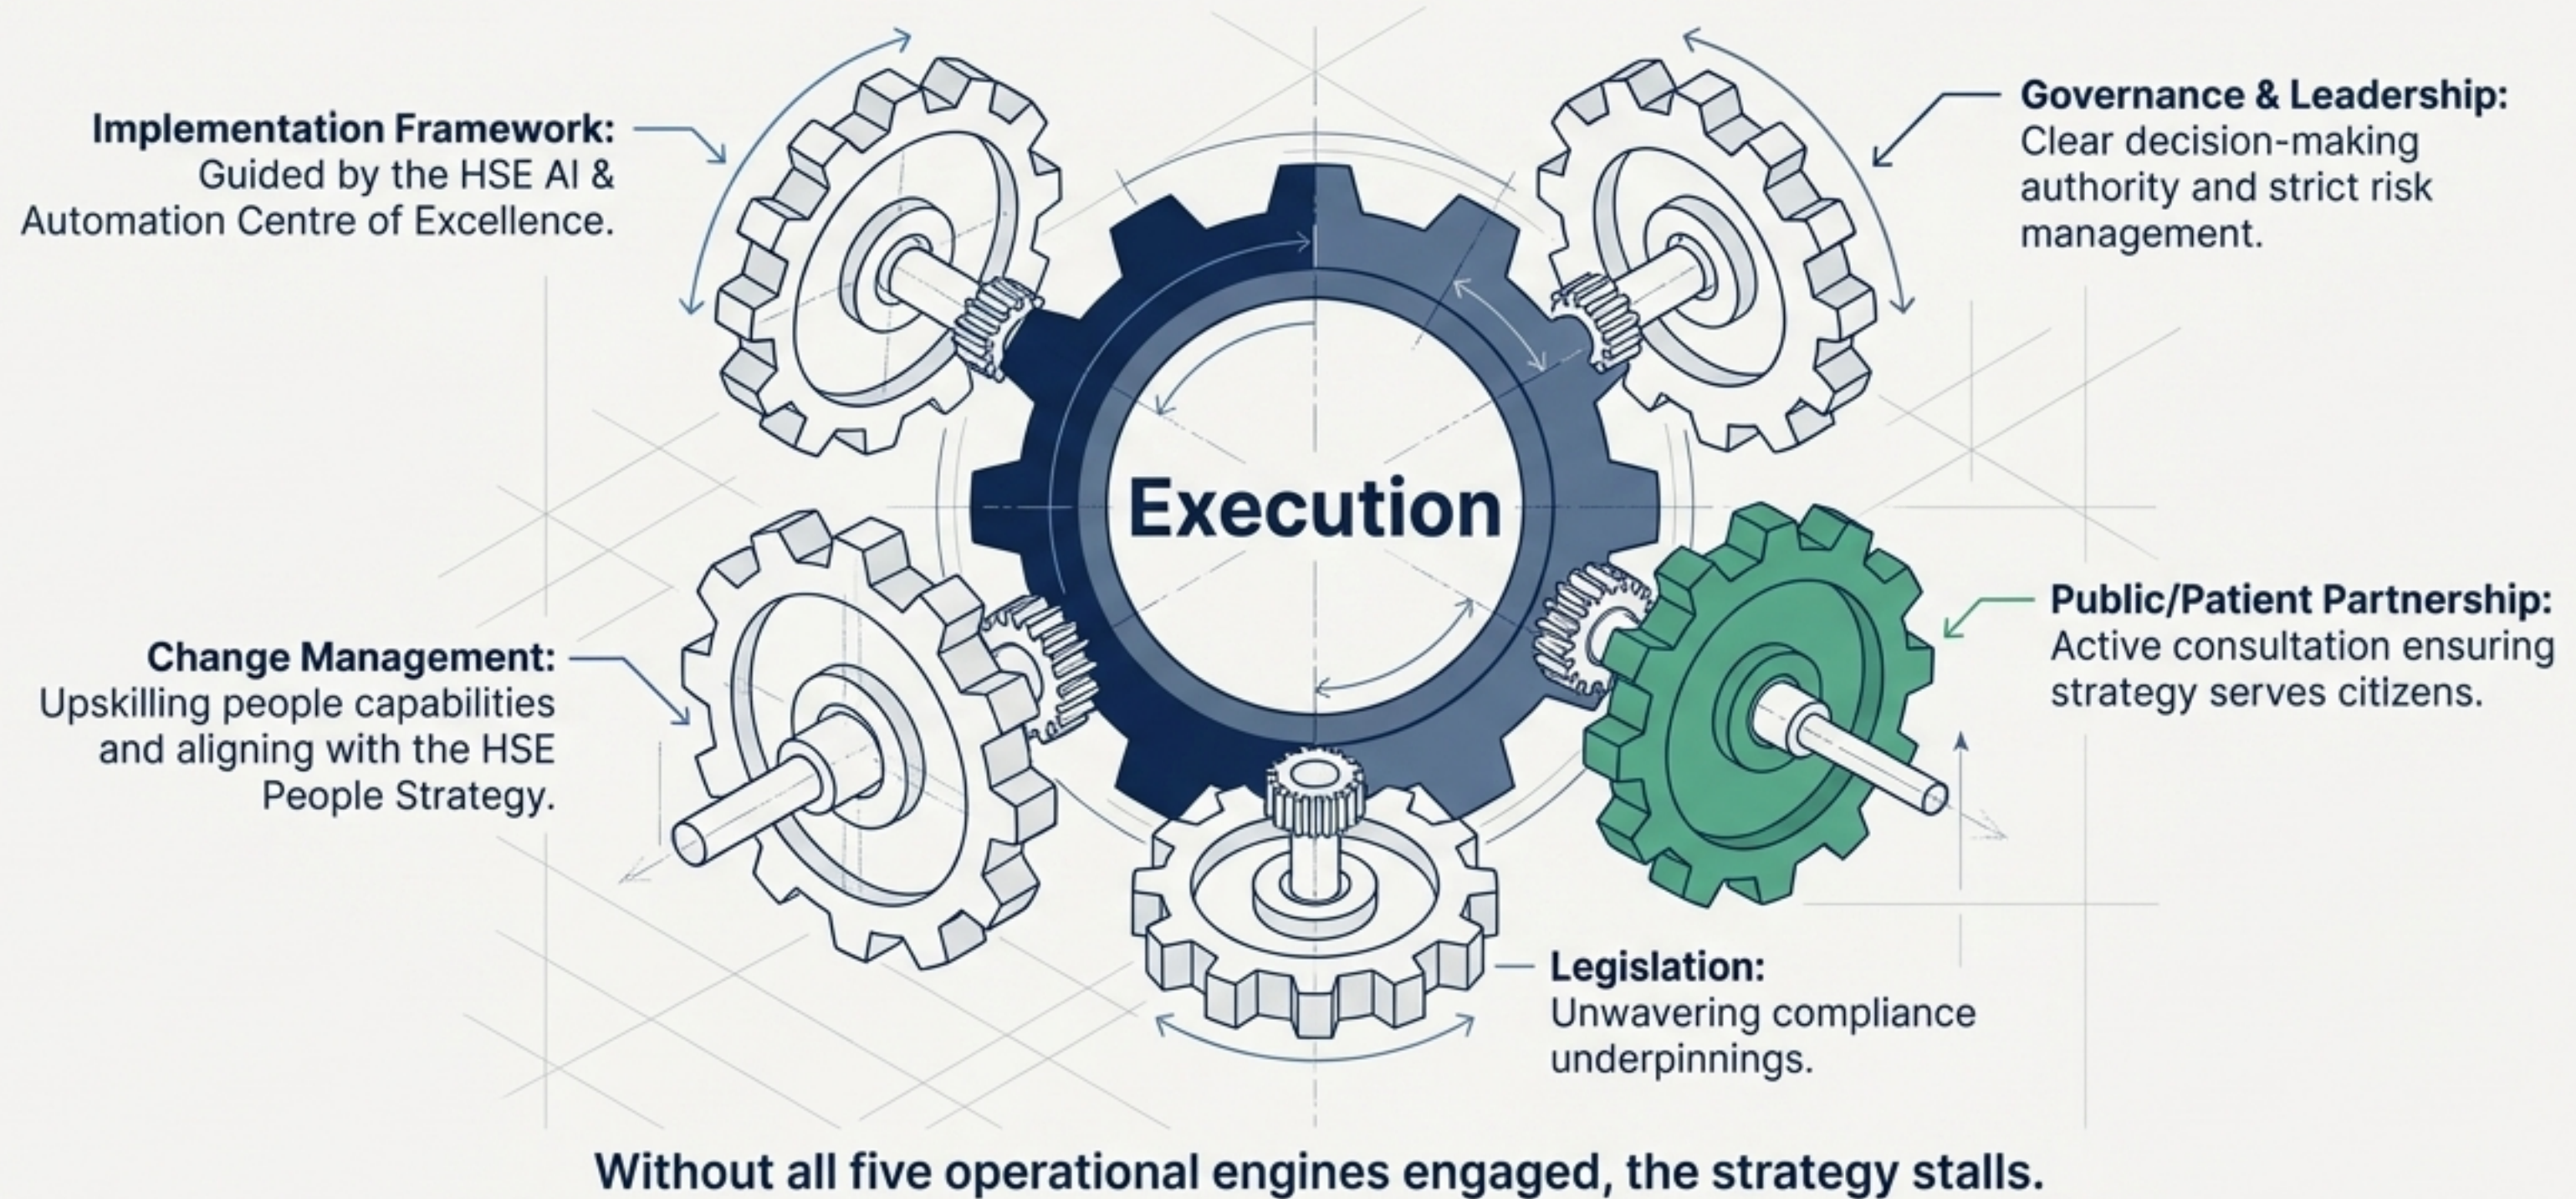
Implementation Framework: Guided by the HSE AI & Automation Centre of Excellence.

Governance & Leadership: Clear decision-making authority and strict risk management.

Execution

Change Management: Upskilling people capabilities and aligning with the HSE People Strategy.

Public/Patient Partnership: Active consultation ensuring strategy serves citizens.

Legislation: Unwavering compliance underpinnings.

Without all five operational engines engaged, the strategy stalls.